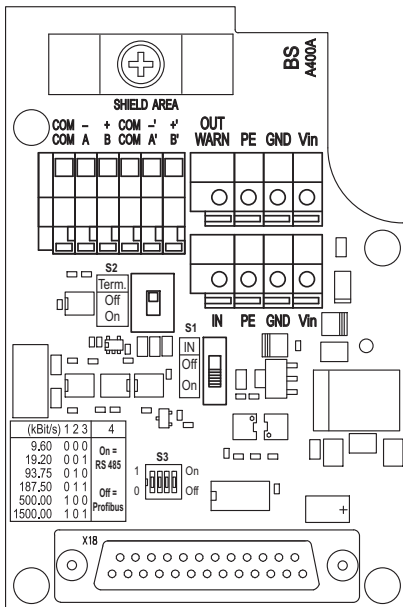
BS
A400A

SHIELD AREA

COM COM
– A
+ B
COM COM
–' A'
+' B'

OUT WARN
PE
GND
Vin

S2
Term.
Off
On

S1
IN
Off
On

IN
PE
GND
Vin

| (kBit/s) | 1 2 3 | 4 |
|---|---|---|
| 9.60 | 0 0 0 | On = RS 485 |
| 19.20 | 0 0 1 | |
| 93.75 | 0 1 0 | |
| 187.50 | 0 1 1 | Off = Profibus |
| 500.00 | 1 0 0 | |
| 1500.00 | 1 0 1 | |

S3
1 On
0 Off

+

X18